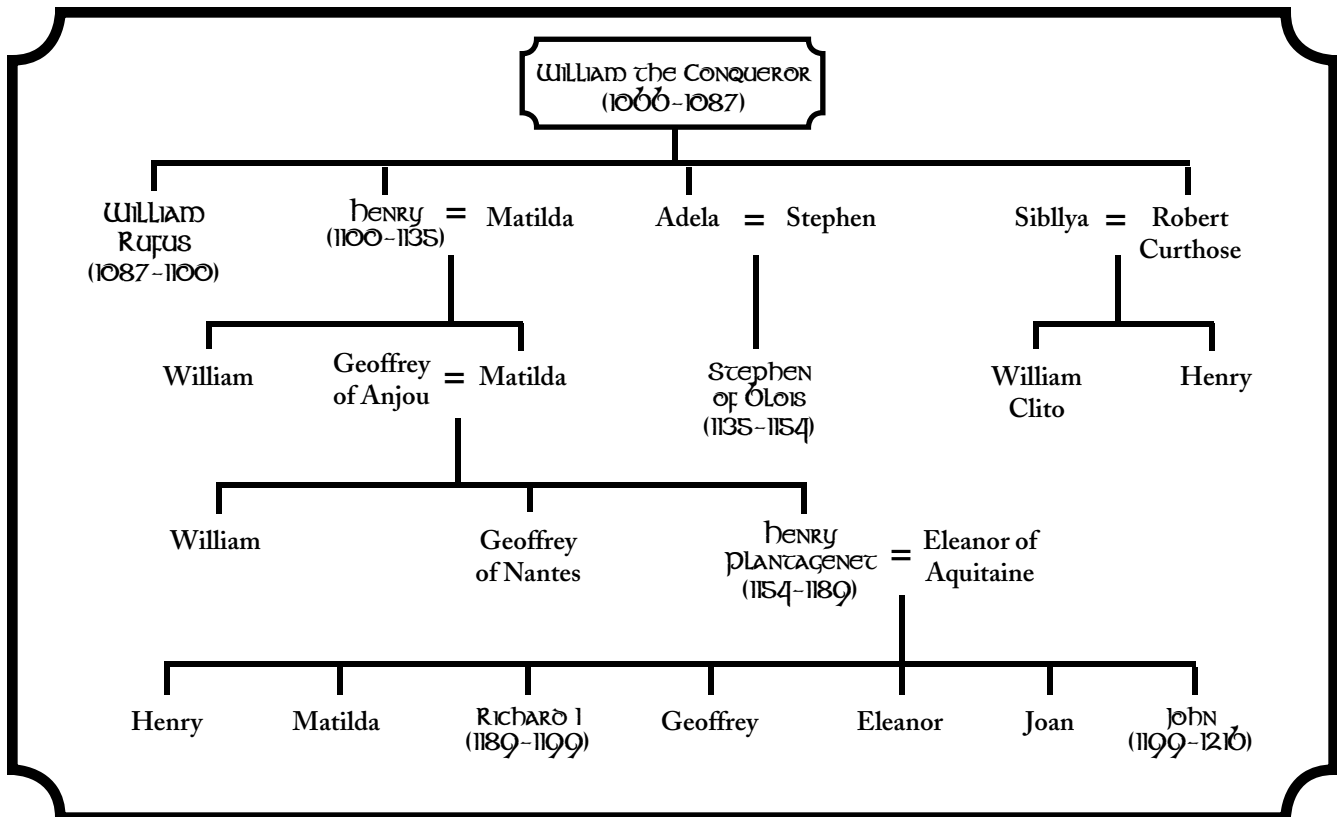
William the Conqueror
(1066-1087)

William Rufus
(1087-1100)

Henry
(1100-1135)
=
Matilda

Adela
=
Stephen

Sibllya
=
Robert Curthose

William

Geoffrey of Anjou
=
Matilda

Stephen of Blois
(1135-1154)

William Clito

Henry

William

Geoffrey of Nantes

Henry Plantagenet
(1154-1189)
=
Eleanor of Aquitaine

Henry

Matilda

Richard I
(1189-1199)

Geoffrey

Eleanor

Joan

John
(1199-1216)